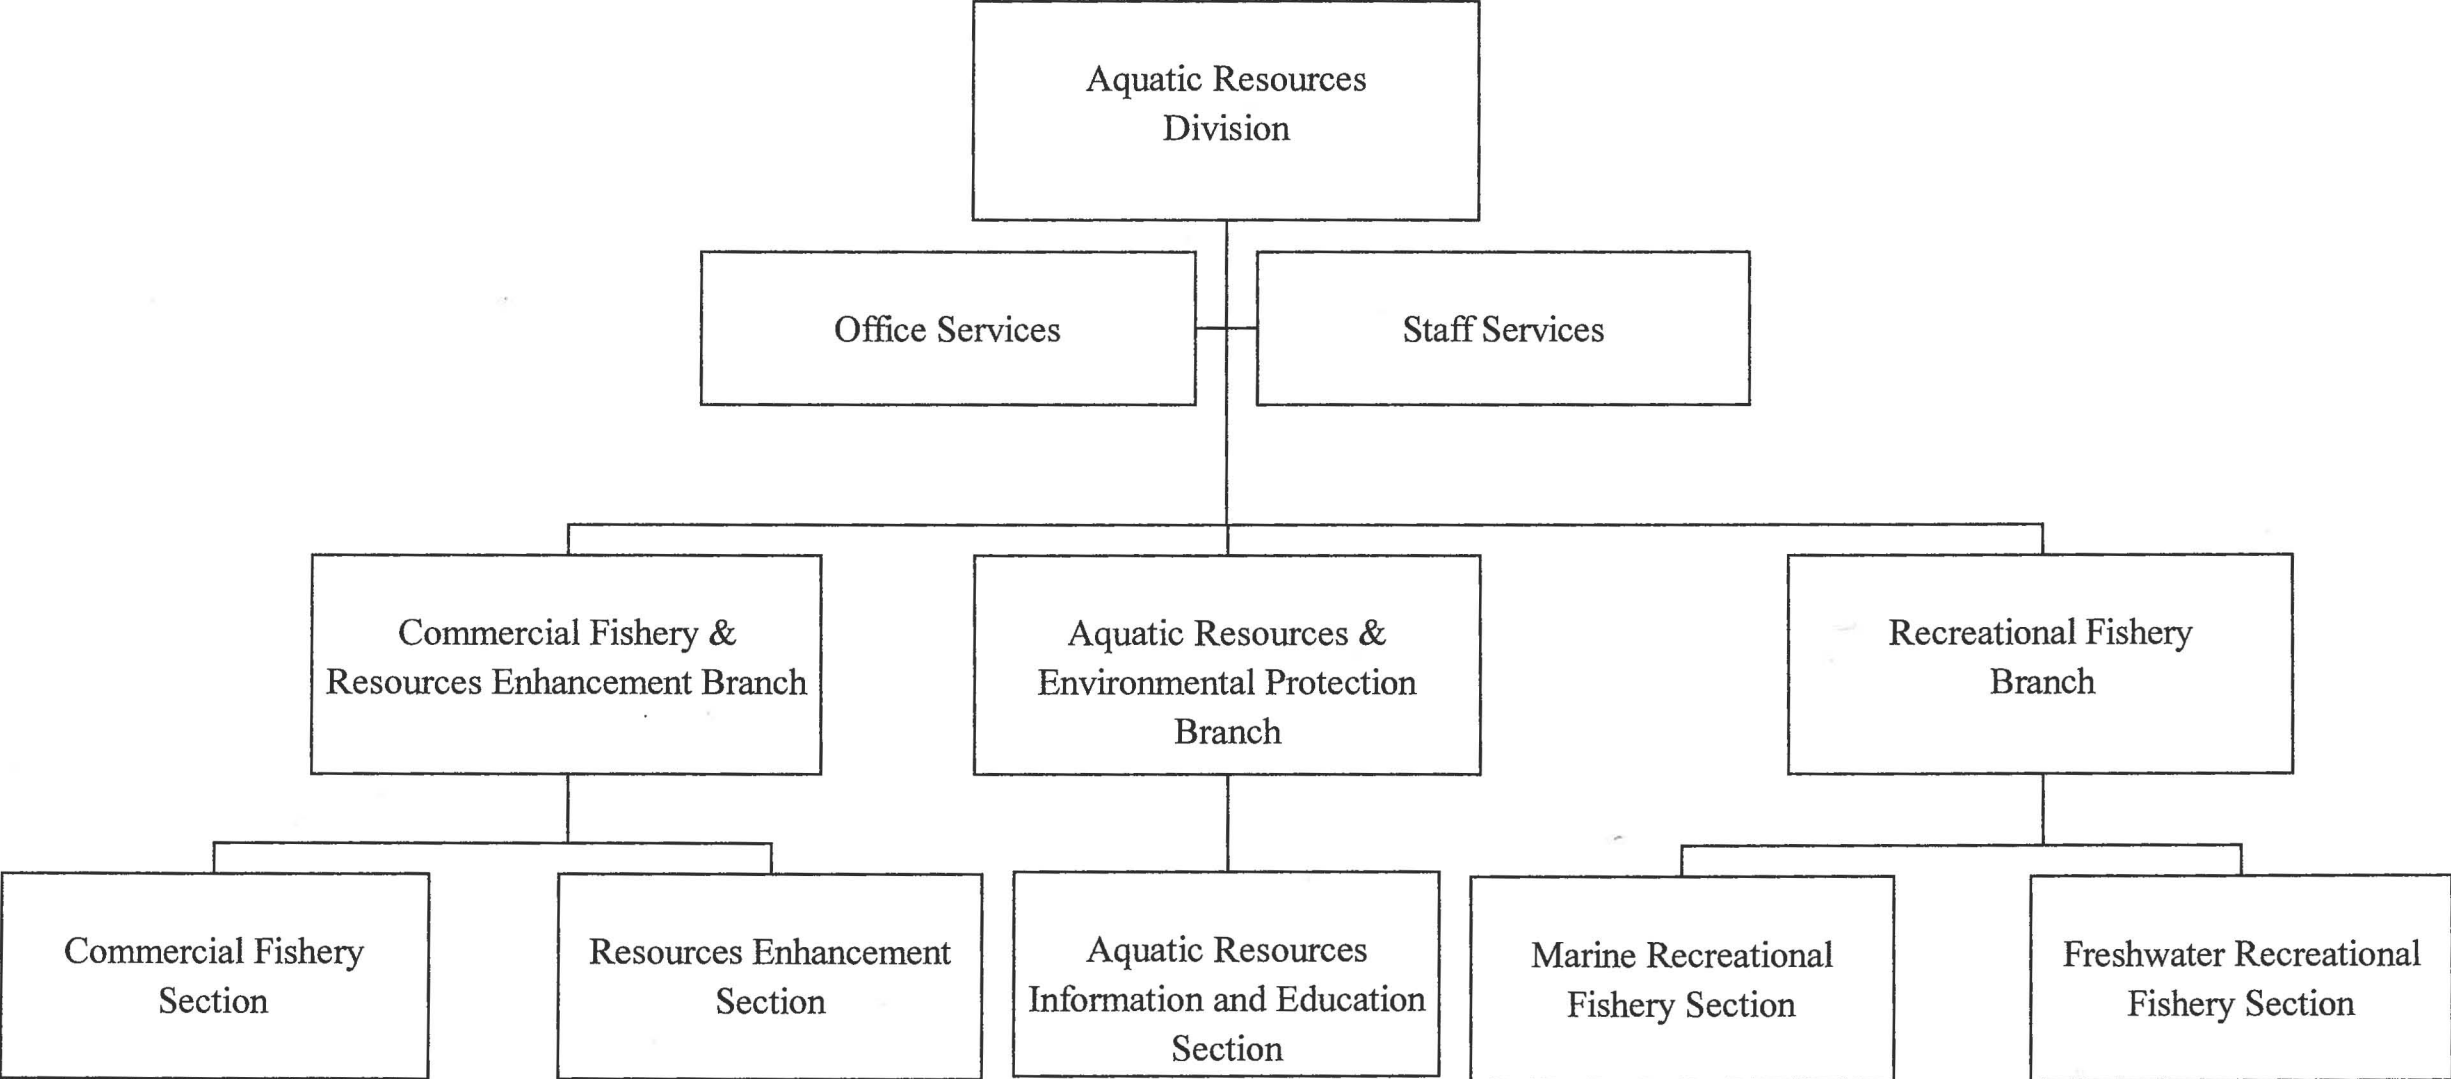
Aquatic Resources Division

Office Services

Staff Services

Commercial Fishery & Resources Enhancement Branch

Aquatic Resources & Environmental Protection Branch

Recreational Fishery Branch

Commercial Fishery Section

Resources Enhancement Section

Aquatic Resources Information and Education Section

Marine Recreational Fishery Section

Freshwater Recreational Fishery Section